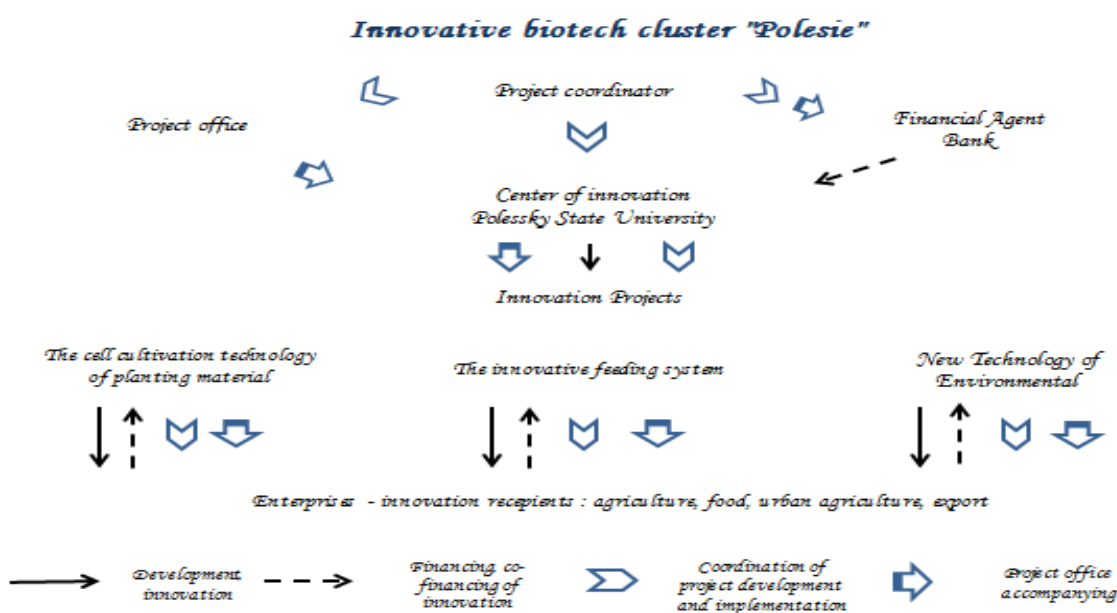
Innovative biotech cluster "Polesie"

Project coordinator

Project office

Financial Agent Bank

Center of innovation Polessky State University

Innovation Projects

The cell cultivation technology of planting material

The innovative feeding system

New Technology of Environmental

Enterprises - innovation recepients : agriculture, food, urban agriculture, export

Development innovation

Financing co-financing of innovation

Coordination of project development and implementation

Project office accompanying